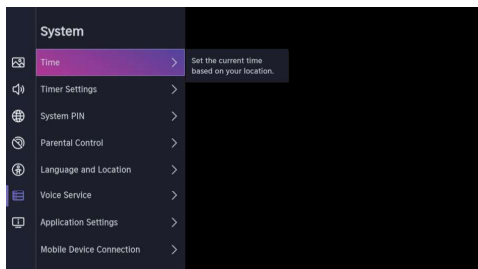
System

Time >

Set the current time based on your location.

Timer Settings >

System PIN >

Parental Control >

Language and Location >

Voice Service >

Application Settings >

Mobile Device Connection >